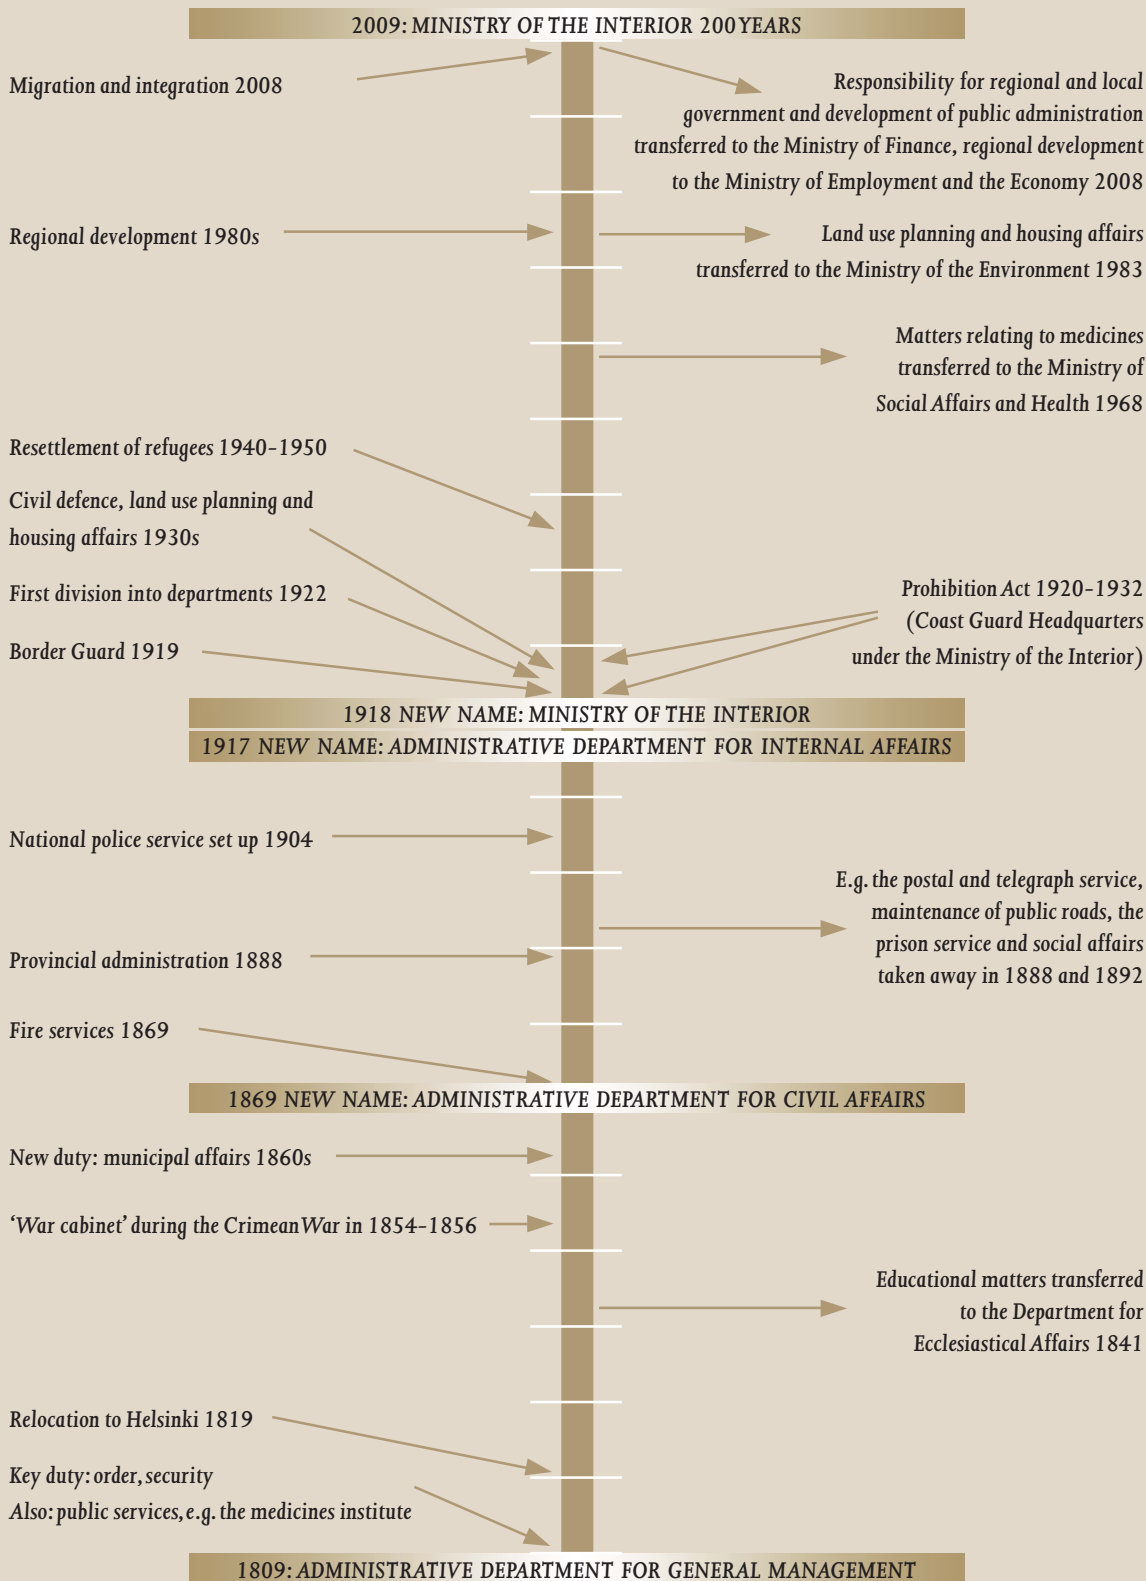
2009: MINISTRY OF THE INTERIOR 200 YEARS

Migration and integration 2008

Responsibility for regional and local government and development of public administration transferred to the Ministry of Finance, regional development to the Ministry of Employment and the Economy 2008

Regional development 1980s

Land use planning and housing affairs transferred to the Ministry of the Environment 1983

Matters relating to medicines transferred to the Ministry of Social Affairs and Health 1968

Resettlement of refugees 1940–1950

Civil defence, land use planning and housing affairs 1930s

First division into departments 1922

Border Guard 1919

Prohibition Act 1920–1932 (Coast Guard Headquarters under the Ministry of the Interior)

1918 NEW NAME: MINISTRY OF THE INTERIOR

1917 NEW NAME: ADMINISTRATIVE DEPARTMENT FOR INTERNAL AFFAIRS

National police service set up 1904

E.g. the postal and telegraph service, maintenance of public roads, the prison service and social affairs taken away in 1888 and 1892

Provincial administration 1888

Fire services 1869

1869 NEW NAME: ADMINISTRATIVE DEPARTMENT FOR CIVIL AFFAIRS

New duty: municipal affairs 1860s

'War cabinet' during the Crimean War in 1854–1856

Educational matters transferred to the Department for Ecclesiastical Affairs 1841

Relocation to Helsinki 1819

Key duty: order, security
Also: public services, e.g. the medicines institute

1809: ADMINISTRATIVE DEPARTMENT FOR GENERAL MANAGEMENT